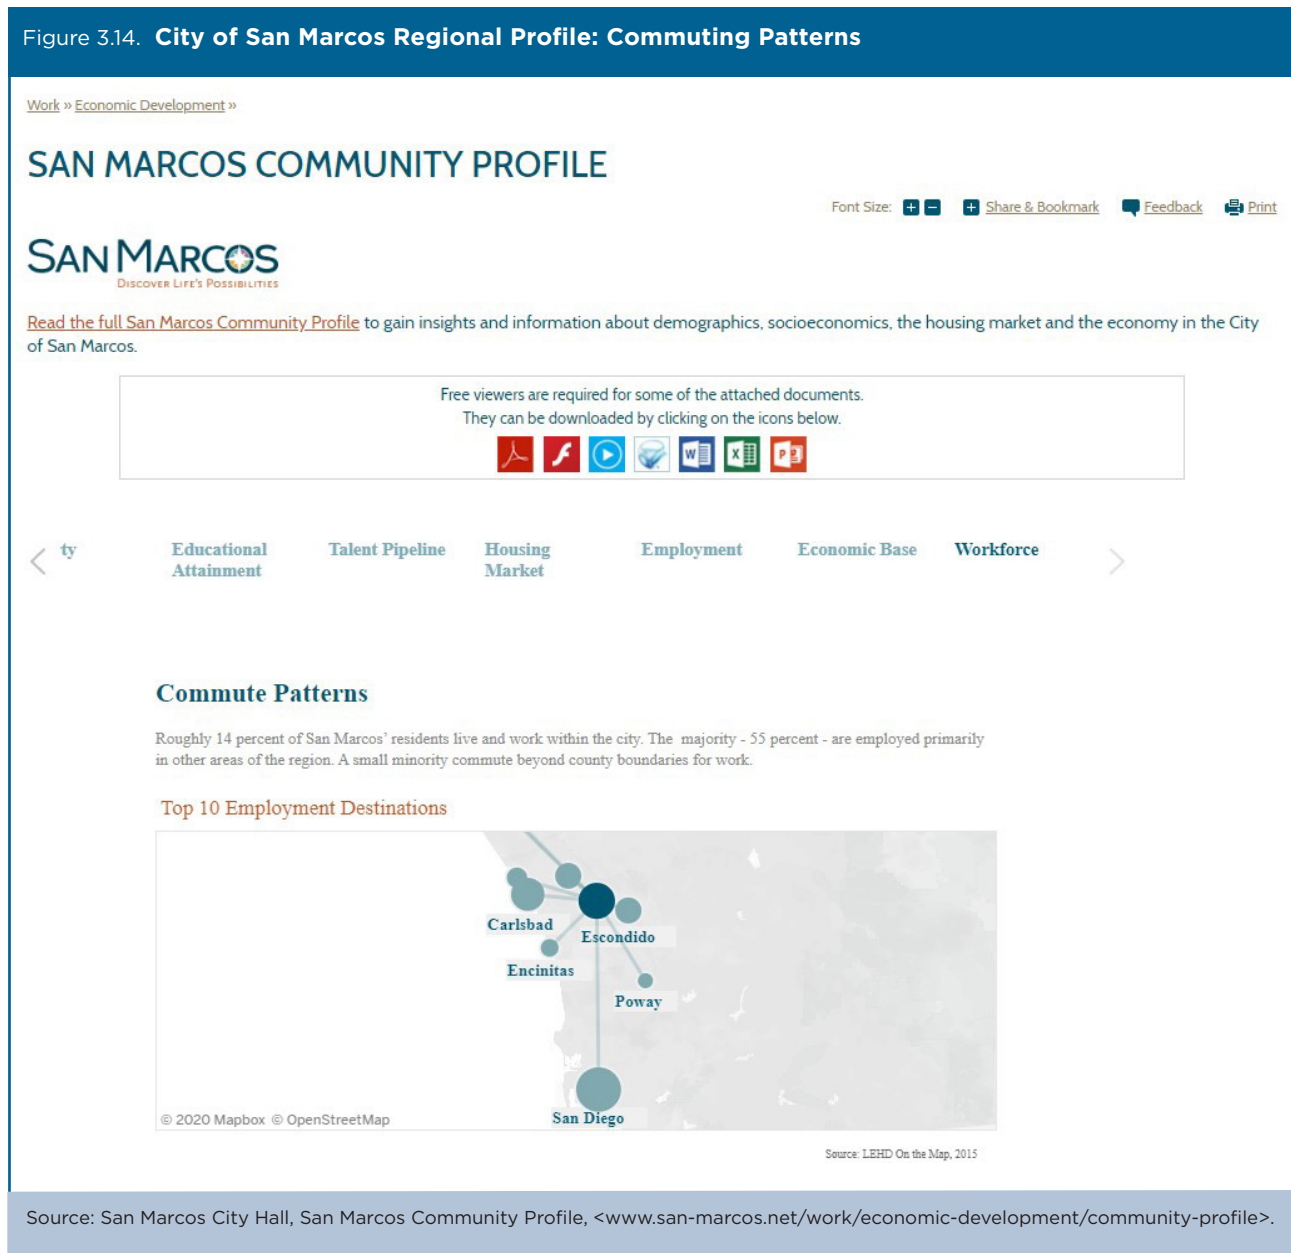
Figure 3.14. **City of San Marcos Regional Profile: Commuting Patterns**

Work » Economic Development »

SAN MARCOS COMMUNITY PROFILE

Font Size: + − + Share & Bookmark Feedback Print

SAN MARCOS
DISCOVER LIFE'S POSSIBILITIES

Read the full San Marcos Community Profile to gain insights and information about demographics, socioeconomics, the housing market and the economy in the City of San Marcos.

Free viewers are required for some of the attached documents.
They can be downloaded by clicking on the icons below.

< ty Educational Attainment Talent Pipeline Housing Market Employment Economic Base Workforce >

Commute Patterns

Roughly 14 percent of San Marcos' residents live and work within the city. The majority - 55 percent - are employed primarily in other areas of the region. A small minority commute beyond county boundaries for work.

Top 10 Employment Destinations

Carlsbad
Escondido
Encinitas
Poway
San Diego
© 2020 Mapbox © OpenStreetMap

Source: LEHD On the Map, 2015

Source: San Marcos City Hall, San Marcos Community Profile, <www.san-marcos.net/work/economic-development/community-profile>.